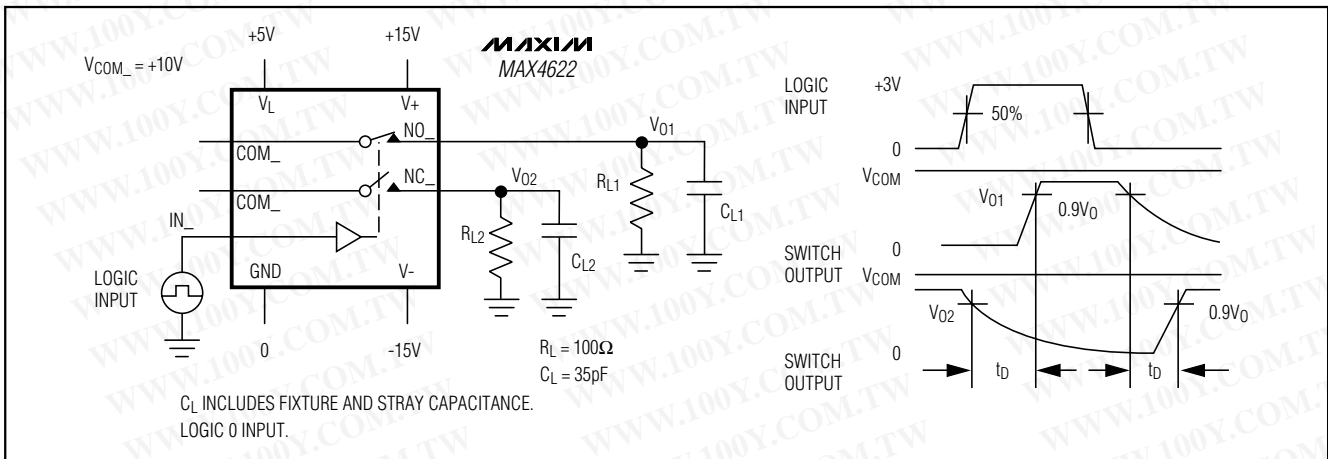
MAXIM
MAX4622

$V_{COM\_} = +10V$

+5V

+15V

$V_L$

V+

NO_

COM_

NC_

COM_

$IN\_$

LOGIC INPUT

GND

V-

0

-15V

$V_{O1}$

$V_{O2}$

$R_{L1}$

$C_{L1}$

$R_{L2}$

$C_{L2}$

$R_L = 100\Omega$
$C_L = 35pF$

$C_L$ INCLUDES FIXTURE AND STRAY CAPACITANCE.
LOGIC 0 INPUT.

LOGIC INPUT

+3V

50%

0

$V_{COM}$

$V_{O1}$

$0.9V_O$

SWITCH OUTPUT

0

SWITCH OUTPUT

$V_{COM}$

$V_{O2}$

$0.9V_O$

0

$t_D$

$t_D$

WWW.100Y.COM.TW